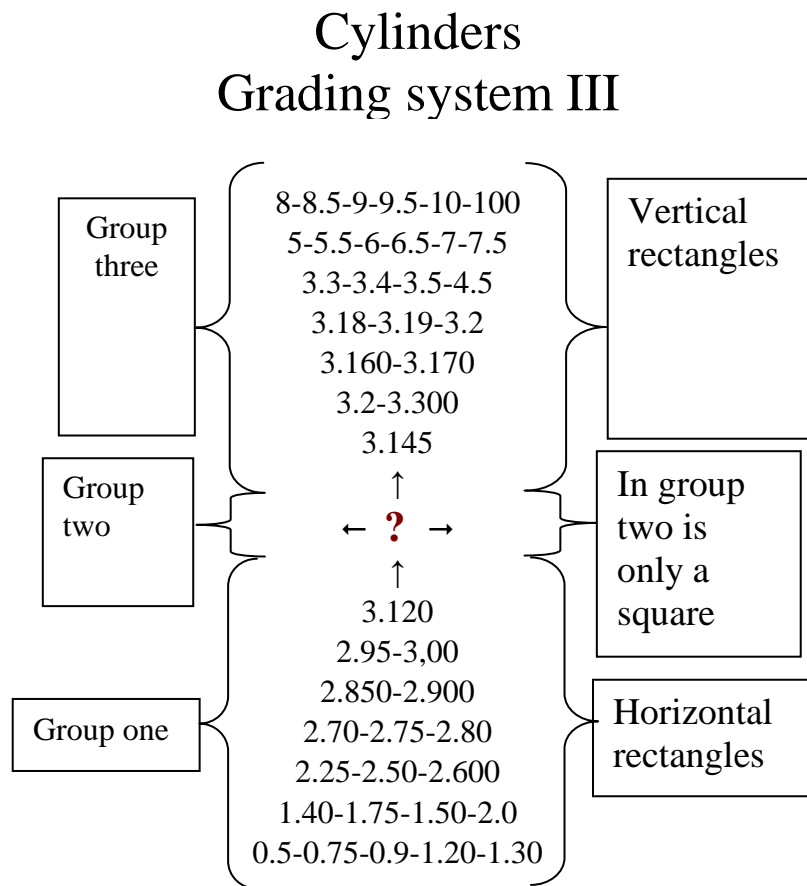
Cylinders
Grading system III

Group three

8-8.5-9-9.5-10-100
5-5.5-6-6.5-7-7.5
3.3-3.4-3.5-4.5
3.18-3.19-3.2
3.160-3.170
3.2-3.300
3.145
↑
← ? →
↑
3.120
2.95-3,00
2.850-2.900
2.70-2.75-2.80
2.25-2.50-2.600
1.40-1.75-1.50-2.0
0.5-0.75-0.9-1.20-1.30

Vertical rectangles

Group two

In group two is only a square

Group one

Horizontal rectangles